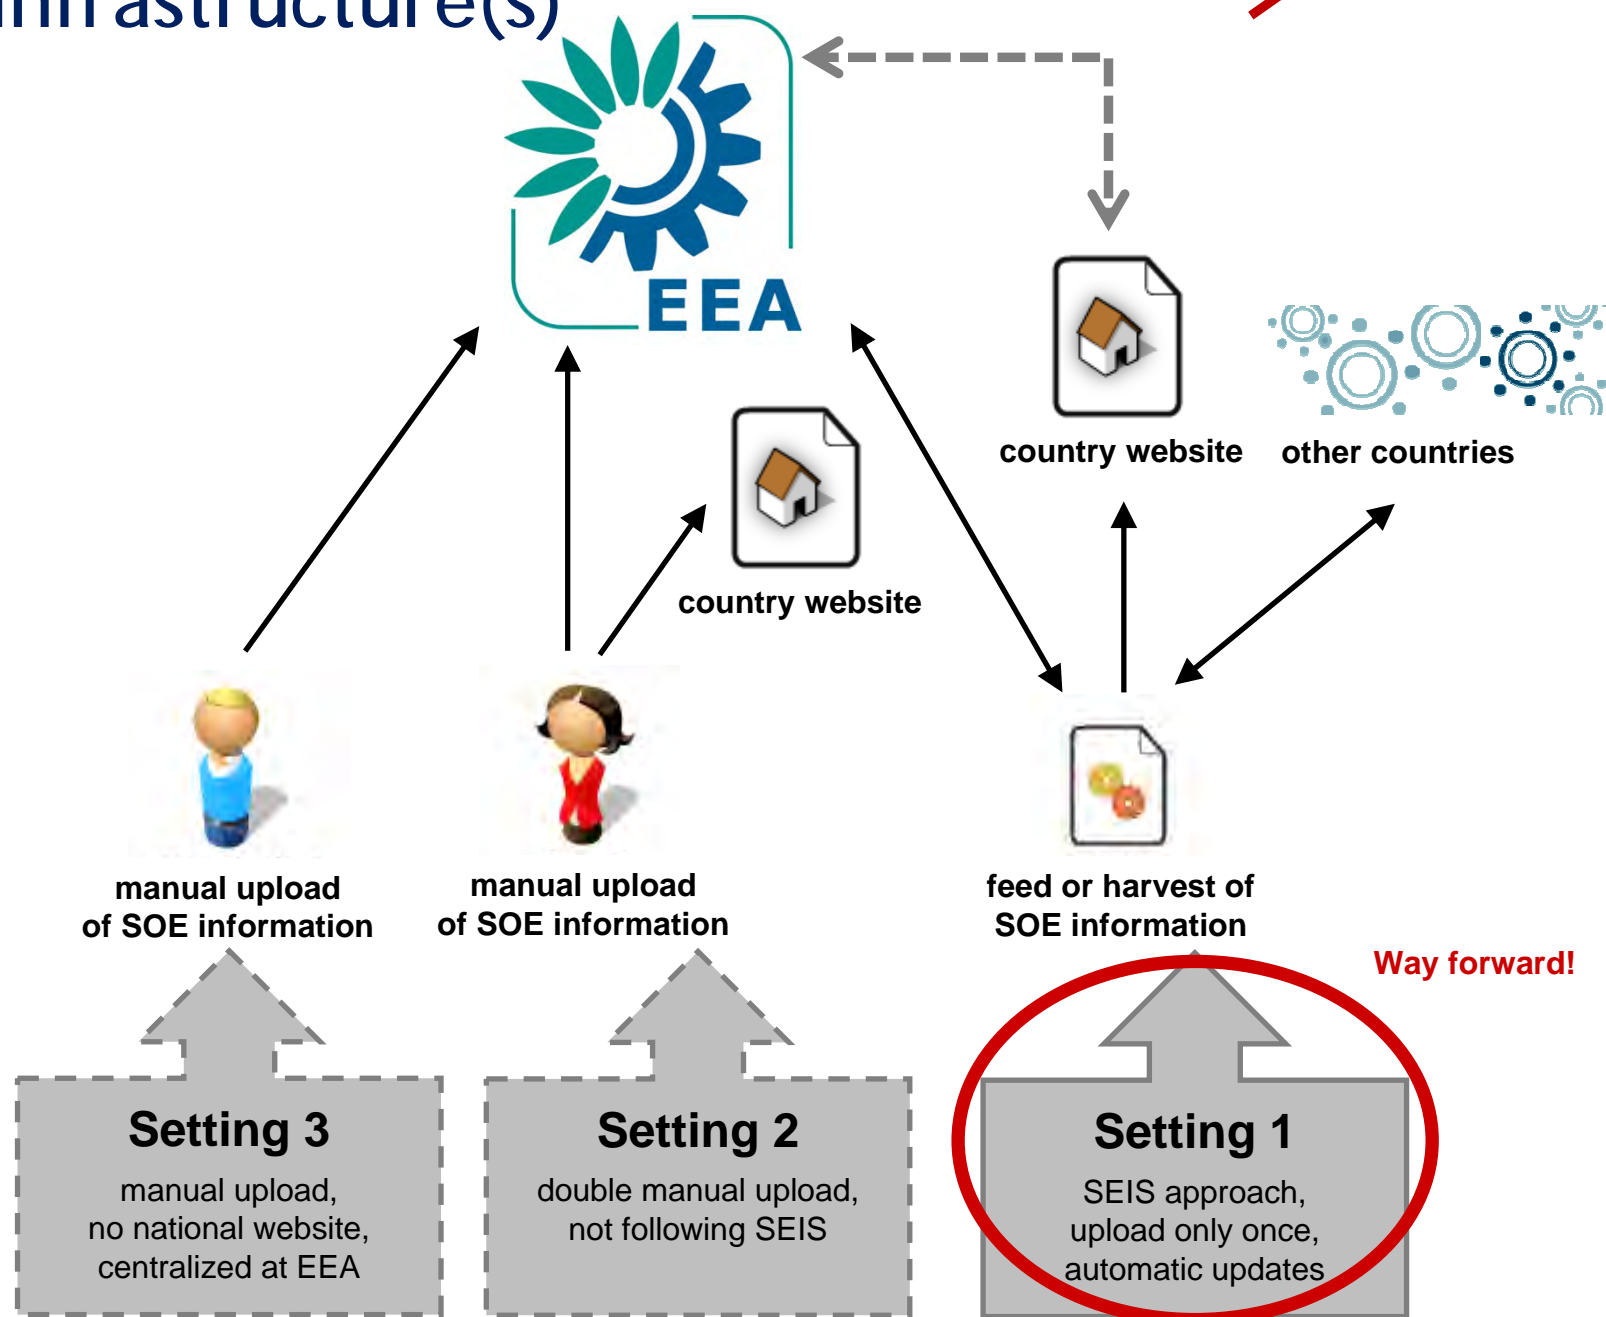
infrastructure(s)

EEA

country website

other countries

country website

manual upload of SOE information

manual upload of SOE information

feed or harvest of SOE information

Way forward!

Setting 3
manual upload, no national website, centralized at EEA

Setting 2
double manual upload, not following SEIS

Setting 1
SEIS approach, upload only once, automatic updates